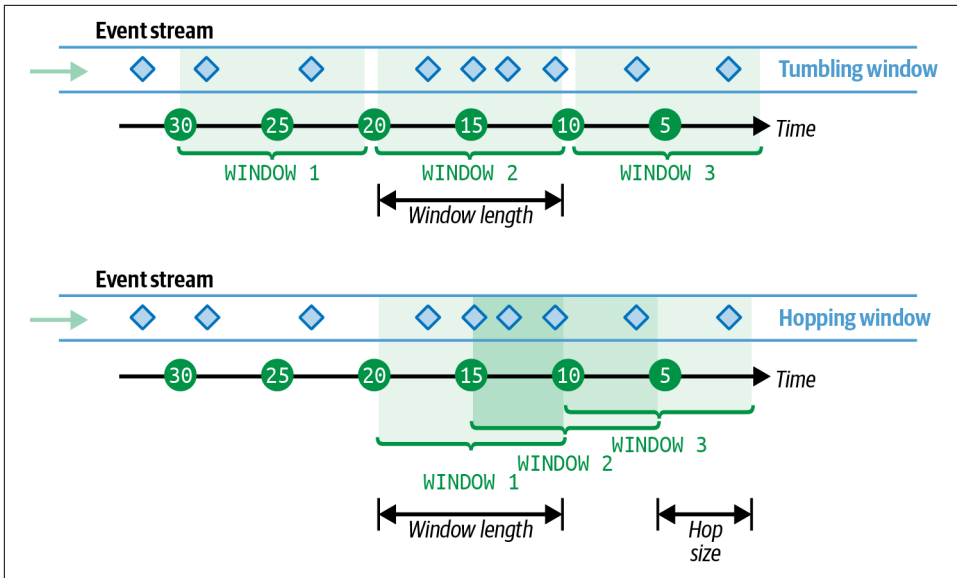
Event stream

Tumbling window

30 25 20 15 10 5 Time

WINDOW 1 WINDOW 2 WINDOW 3

Window length

Event stream

Hopping window

30 25 20 15 10 5 Time

WINDOW 3
WINDOW 2
WINDOW 1

Window length

Hop size